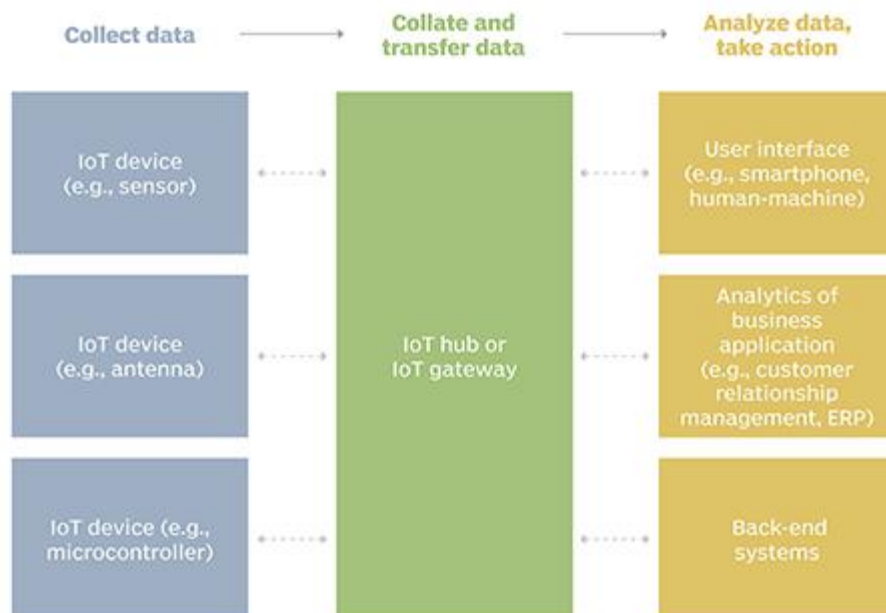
Collect data

Collate and transfer data

Analyze data, take action

IoT device (e.g., sensor)

IoT device (e.g., antenna)

IoT device (e.g., microcontroller)

IoT hub or IoT gateway

User interface (e.g., smartphone, human-machine)

Analytics of business application (e.g., customer relationship management, ERP)

Back-end systems